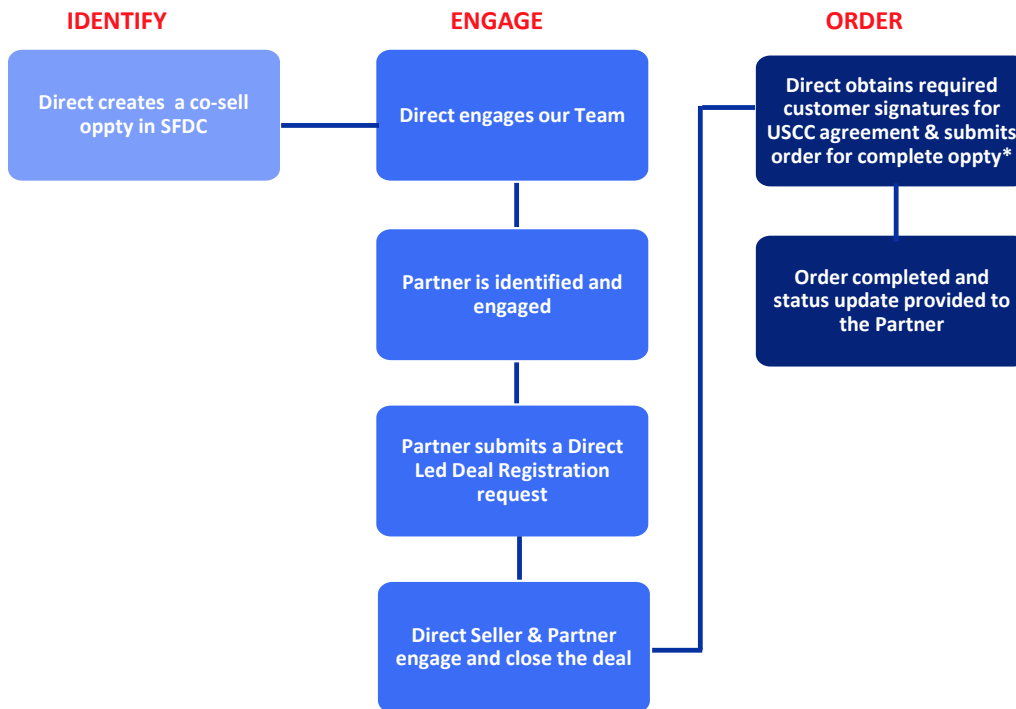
IDENTIFY

Direct creates a co-sell oppty in SFDC

ENGAGE

Direct engages our Team

Partner is identified and engaged

Partner submits a Direct Led Deal Registration request

Direct Seller & Partner engage and close the deal

ORDER

Direct obtains required customer signatures for USCC agreement & submits order for complete oppty*

Order completed and status update provided to the Partner